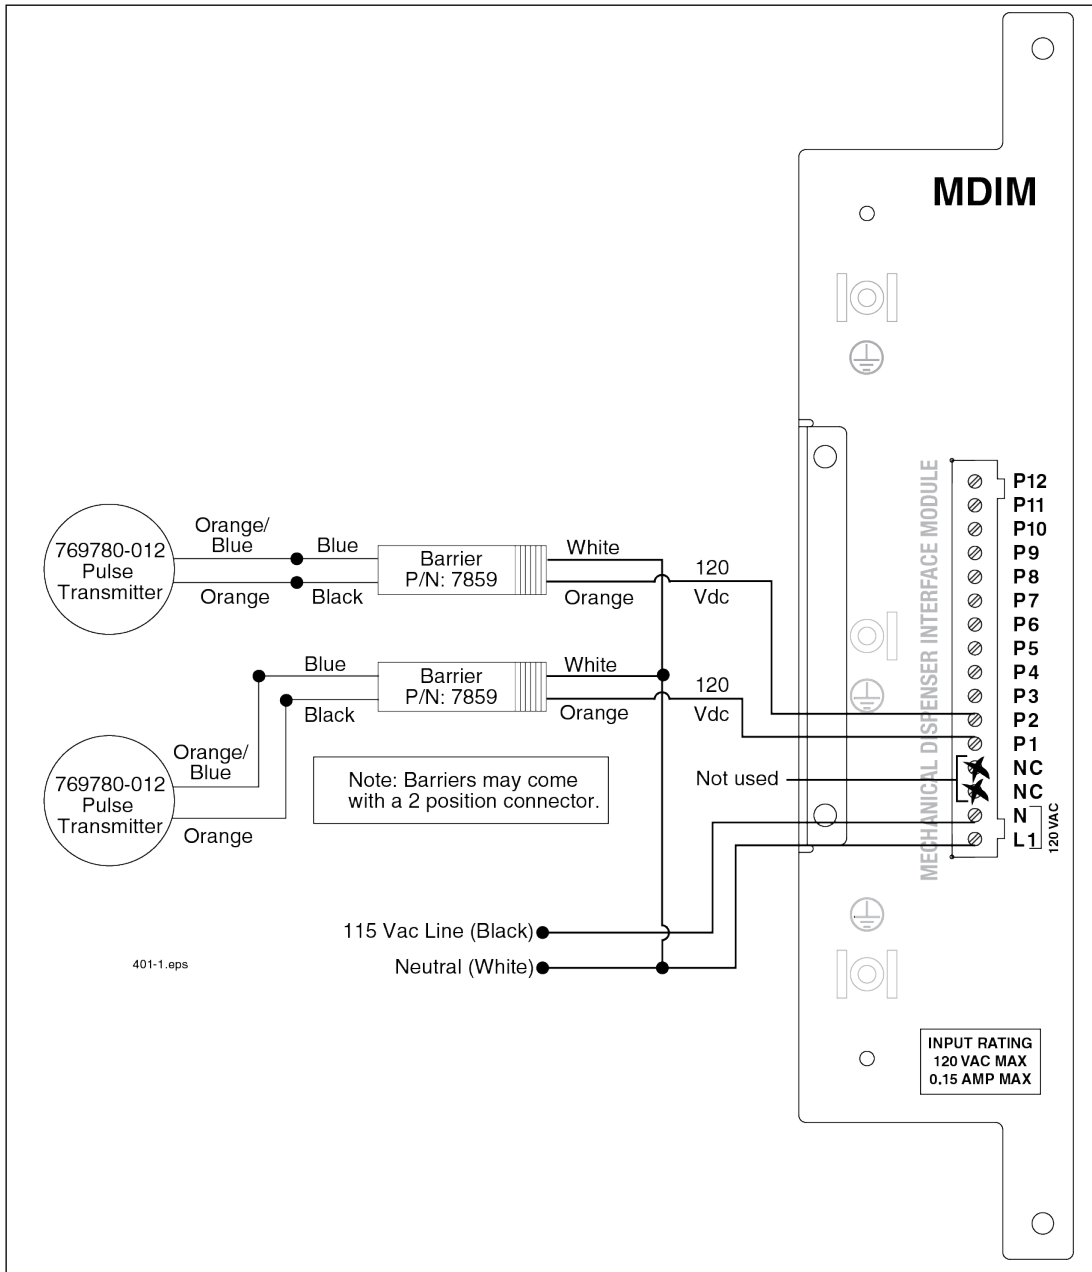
MDIM

MECHANICAL DISPENSER INTERFACE MODULE

P12
P11
P10
P9
P8
P7
P6
P5
P4
P3
P2
P1
NC
NC
N
L1
120 VAC

769780-012 Pulse Transmitter

Orange/ Blue

Orange

Blue

Black

Barrier P/N: 7859

White

Orange

120 Vdc

Blue

Black

Barrier P/N: 7859

White

Orange

120 Vdc

769780-012 Pulse Transmitter

Orange/ Blue

Orange

Note: Barriers may come with a 2 position connector.

Not used

115 Vac Line (Black)

Neutral (White)

401-1.eps

INPUT RATING
120 VAC MAX
0.15 AMP MAX